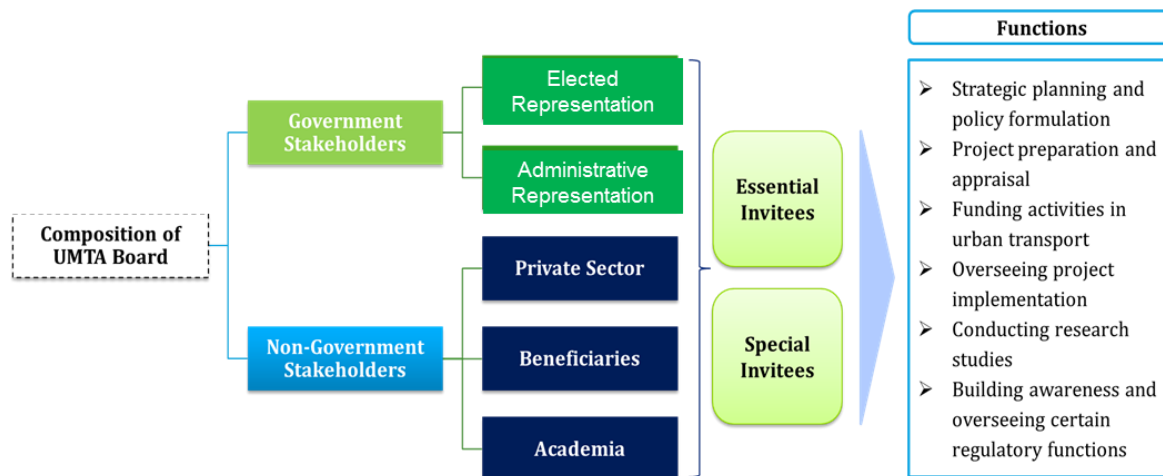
Composition of UMTA Board

Government Stakeholders

Elected Representation

Administrative Representation

Non-Government Stakeholders

Private Sector

Beneficiaries

Academia

Essential Invitees

Special Invitees

Functions

➢ Strategic planning and policy formulation
➢ Project preparation and appraisal
➢ Funding activities in urban transport
➢ Overseeing project implementation
➢ Conducting research studies
➢ Building awareness and overseeing certain regulatory functions